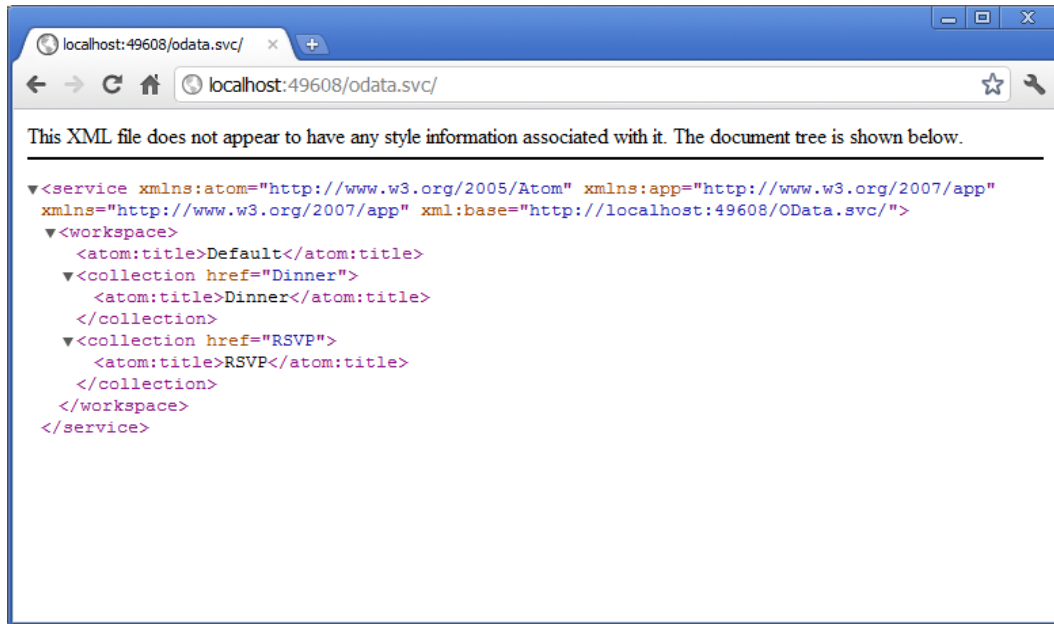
localhost:49608/odata.svc/

localhost:49608/odata.svc/

This XML file does not appear to have any style information associated with it. The document tree is shown below.

<service xmlns:atom="http://www.w3.org/2005/Atom" xmlns:app="http://www.w3.org/2007/app" xmlns="http://www.w3.org/2007/app" xml:base="http://localhost:49608/OData.svc/">
<workspace>
<atom:title>Default</atom:title>
<collection href="Dinner">
<atom:title>Dinner</atom:title>
</collection>
<collection href="RSVP">
<atom:title>RSVP</atom:title>
</collection>
</workspace>
</service>